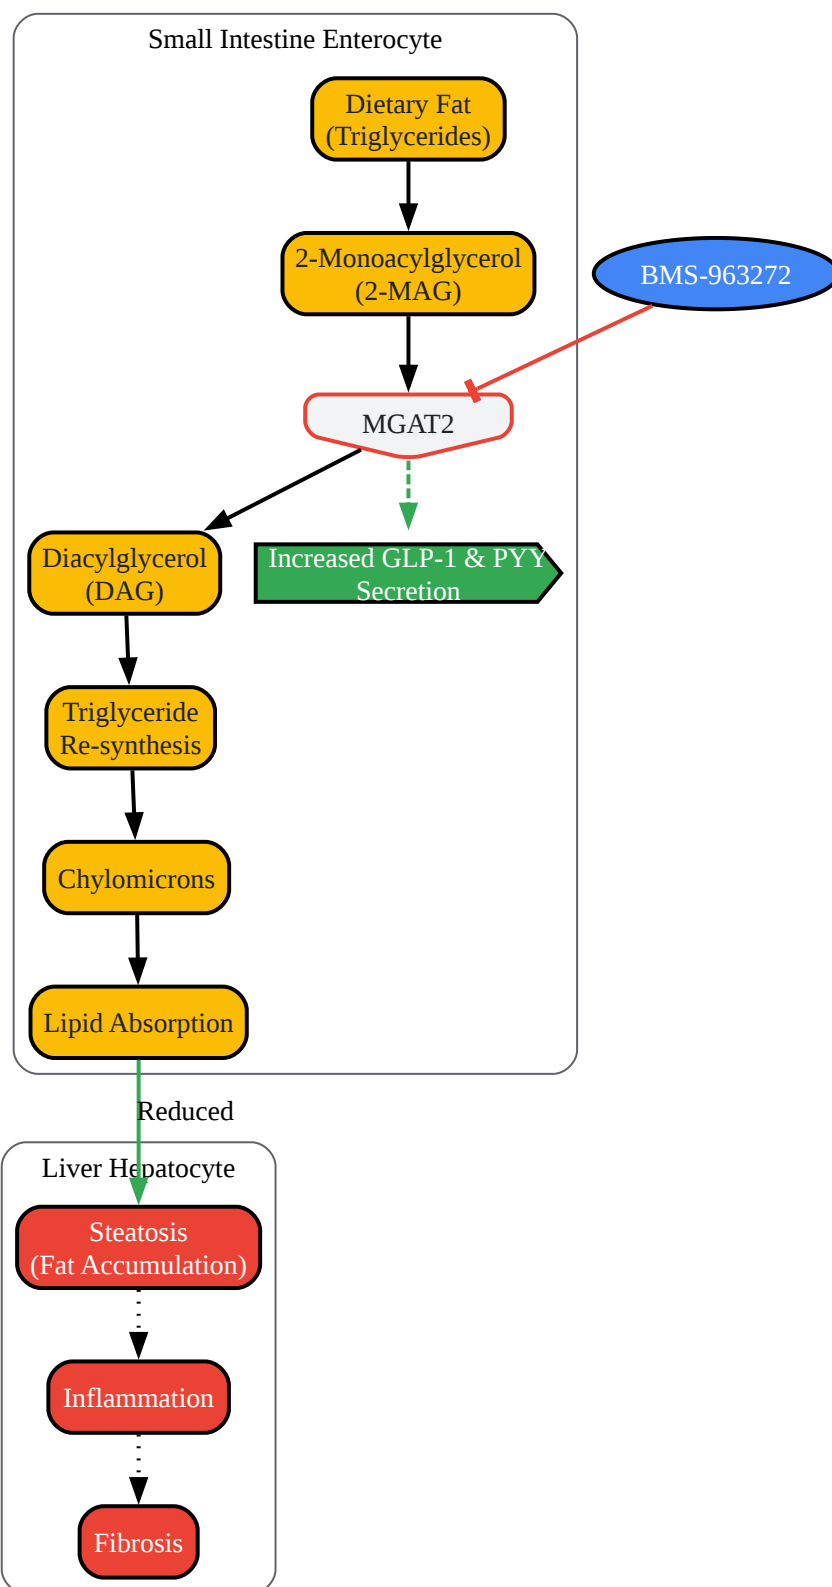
Small Intestine Enterocyte

Dietary Fat (Triglycerides)

2-Monoacylglycerol (2-MAG)

BMS-963272

MGAT2

Diacylglycerol (DAG)

Increased GLP-1 & PYY Secretion

Triglyceride Re-synthesis

Chylomicrons

Lipid Absorption

Reduced

Liver Hepatocyte

Steatosis (Fat Accumulation)

Inflammation

Fibrosis